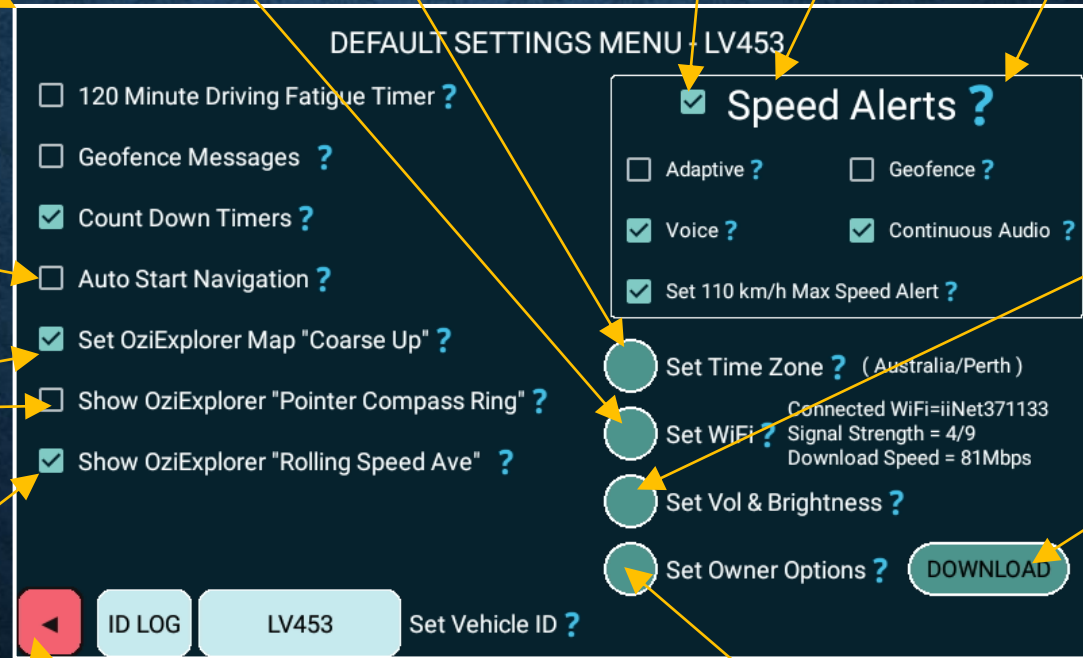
DEFAULT SETTINGS MENU - LV453

120 Minute Driving Fatigue Timer ?

Geofence Messages ?

Count Down Timers ?

Auto Start Navigation ?

Set OziExplorer Map "Coarse Up" ?

Show OziExplorer "Pointer Compass Ring" ?

Show OziExplorer "Rolling Speed Ave" ?

Speed Alerts ?

Adaptive ?

Geofence ?

Voice ?

Continuous Audio ?

Set 110 km/h Max Speed Alert ?

Set Time Zone ? ( Australia/Perth )

Set WiFi ?

Connected WiFi=iiNet371133
Signal Strength = 4/9
Download Speed = 81Mbps

Set Vol & Brightness ?

Set Owner Options ?

DOWNLOAD

◄

ID LOG

LV453

Set Vehicle ID ?